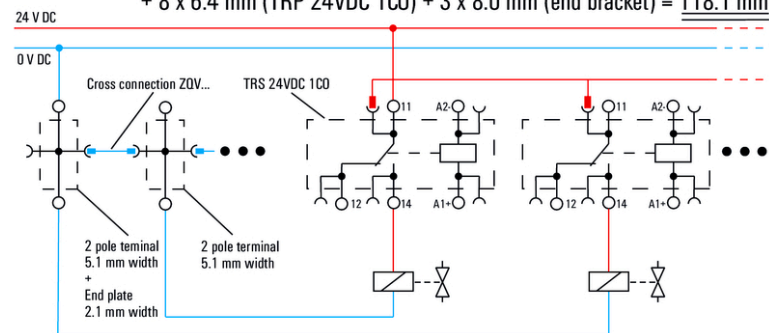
+ 8 x 6.4 mm (TRP 24VDC 1CO) + 3 x 8.0 mm (end bracket) = 118.1 mm

24 V DC

0 V DC

Cross connection ZQV...

TRS 24VDC 1CO

11

A2

12

14

A1+

11

A2

12

14

A1+

2 pole teminal
5.1 mm width
+
End plate
2.1 mm width

2 pole terminal
5.1 mm width